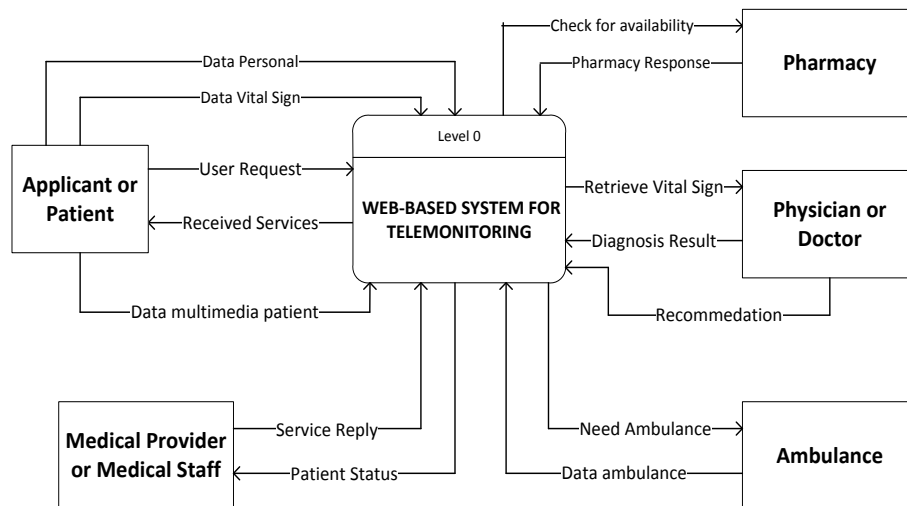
Check for availability

Pharmacy Response

Pharmacy

Data Personal

Data Vital Sign

Level 0

Applicant or Patient

User Request

Received Services

WEB-BASED SYSTEM FOR TELEMONITORING

Retrieve Vital Sign

Diagnosis Result

Physician or Doctor

Recommedation

Data multimedia patient

Service Reply

Medical Provider or Medical Staff

Patient Status

Need Ambulance

Data ambulance

Ambulance